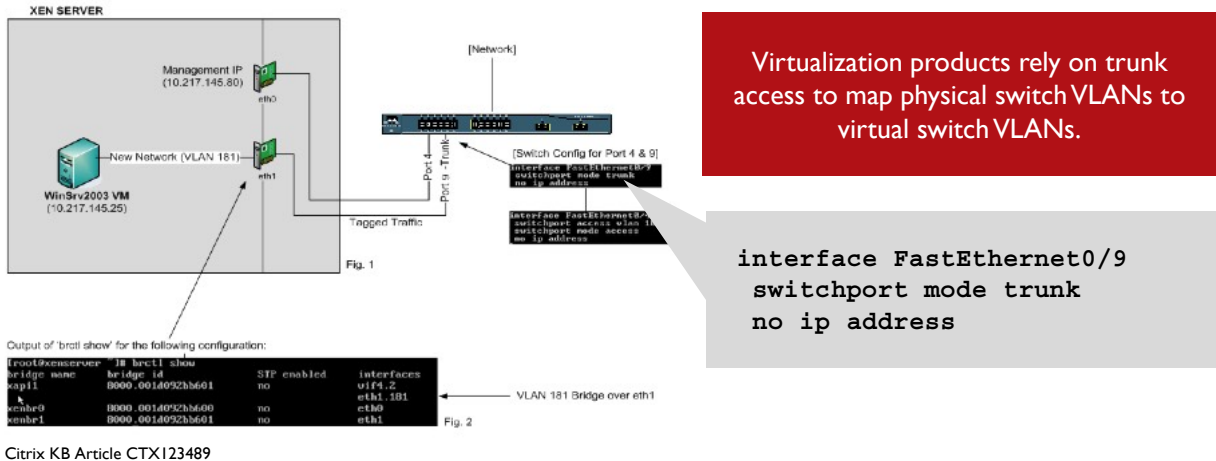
XEN SERVER

Management IP (10.217.145.80)

eth0

[Network]

WinSrv2003 VM (10.217.145.25)

New Network (VLAN 181)

eth1

Port 4

Port 9 -Trunk-

[Switch Config for Port 4 & 9]

interface FastEthernet0/9
switchport mode trunk
no ip address

interface FastEthernet0/4
switchport access vlan 181
switchport mode access
no ip address

Tagged Traffic

Fig. 1

Virtualization products rely on trunk access to map physical switch VLANs to virtual switch VLANs.

interface FastEthernet0/9
switchport mode trunk
no ip address

Output of 'brctl show' for the following configuration:

| [root@xenserver ~]# brctl show | | | |
|---|---|---|---|
| bridge name | bridge id | STP enabled | interfaces |
| xapi1 | 8000.001d092bb601 | no | vif4.2 |
| | | | eth1.181 |
| xenbr0 | 8000.001d092bb600 | no | eth0 |
| xenbr1 | 8000.001d092bb601 | no | eth1 |

VLAN 181 Bridge over eth1

Fig. 2

Citrix KB Article CTX123489